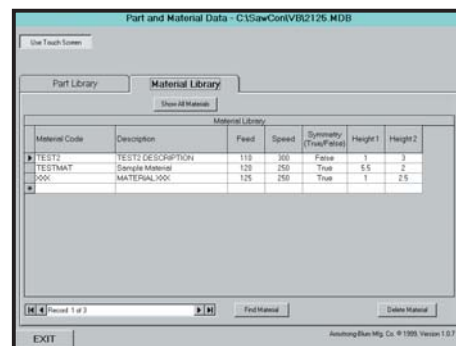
Part and Material Data - C:\SawCon\VB\2126.MDB

Use Touch Screen

Part Library

Material Library

Show All Materials

Material Library

| Material Code | Description | Feed | Speed | Symmetry (True/False) | Height 1 | Height 2 |
|---|---|---|---|---|---|---|
| TEST2 | TEST2 DESCRIPTION | 110 | 300 | False | 1 | 3 |
| TESTMAT | Sample Material | 120 | 250 | True | 5.5 | 2 |
| XXX | MATERIAL XXX | 125 | 250 | True | 1 | 2.5 |
| * | | | | | | |

Record: 1 of 3

Find Material

Delete Material

EXIT

Armstrong-Blum Mfg. Co. © 1999, Version 1.0.7